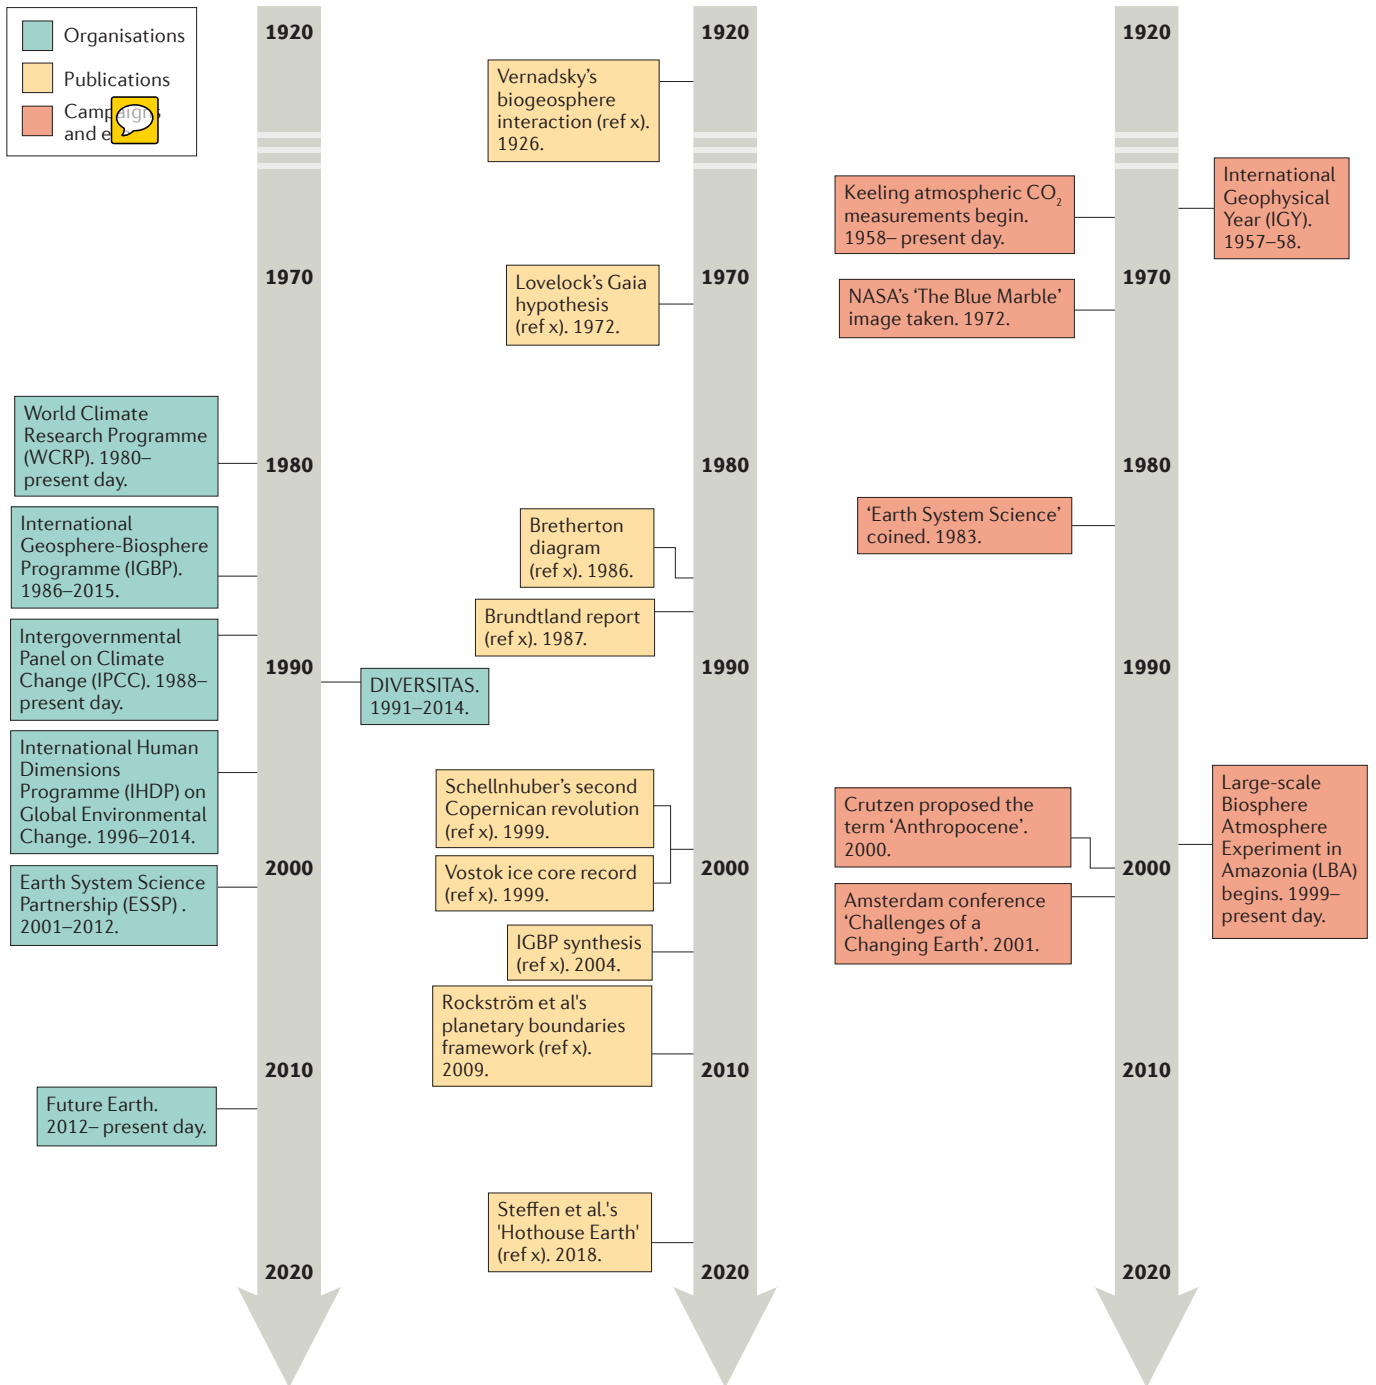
Organisations

Publications

Camp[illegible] and e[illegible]

1920

1970

World Climate Research Programme (WCRP). 1980–present day.

1980

International Geosphere-Biosphere Programme (IGBP). 1986–2015.

Intergovernmental Panel on Climate Change (IPCC). 1988–present day.

1990

DIVERSITAS. 1991–2014.

International Human Dimensions Programme (IHDP) on Global Environmental Change. 1996–2014.

2000

Earth System Science Partnership (ESSP) . 2001–2012.

2010

Future Earth. 2012– present day.

2020

1920

Vernadsky's biogeosphere interaction (ref x). 1926.

1970

Lovelock's Gaia hypothesis (ref x). 1972.

1980

Bretherton diagram (ref x). 1986.

Brundtland report (ref x). 1987.

1990

Schellnhuber's second Copernican revolution (ref x). 1999.

Vostok ice core record (ref x). 1999.

2000

IGBP synthesis (ref x). 2004.

Rockström et al's planetary boundaries framework (ref x). 2009.

2010

Steffen et al.'s 'Hothouse Earth' (ref x). 2018.

2020

1920

Keeling atmospheric $CO_2$ measurements begin. 1958– present day.

International Geophysical Year (IGY). 1957–58.

1970

NASA's 'The Blue Marble' image taken. 1972.

1980

'Earth System Science' coined. 1983.

1990

Crutzen proposed the term 'Anthropocene'. 2000.

Large-scale Biosphere Atmosphere Experiment in Amazonia (LBA) begins. 1999–present day.

2000

Amsterdam conference 'Challenges of a Changing Earth'. 2001.

2010

2020